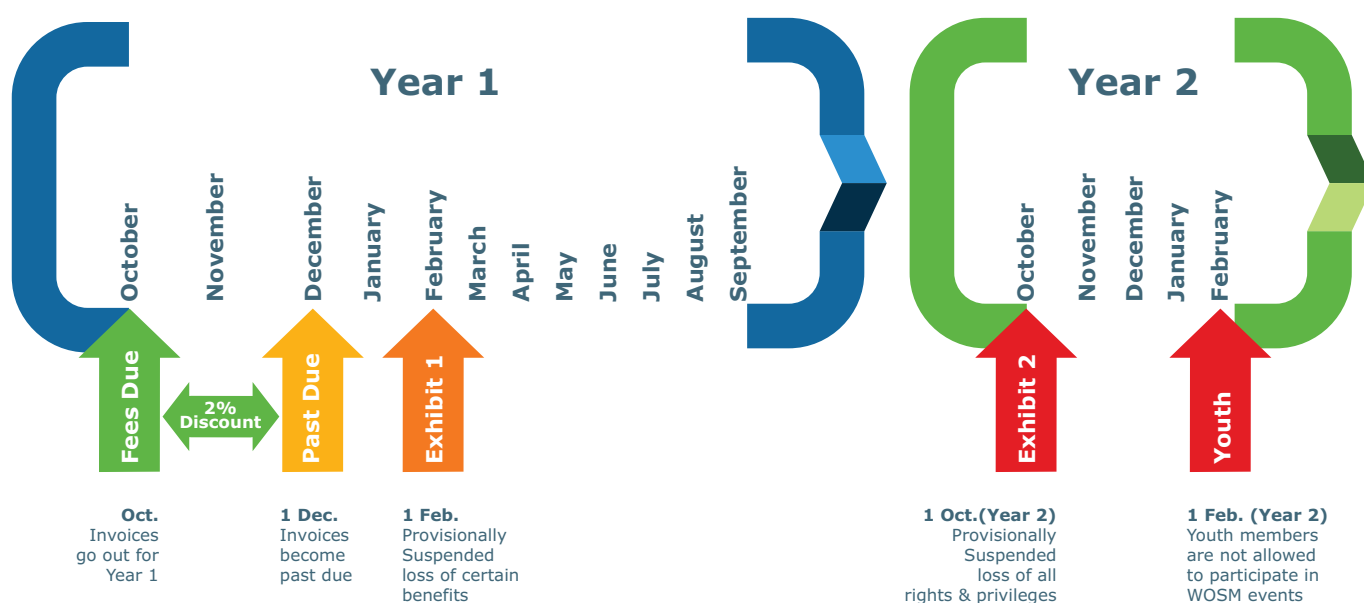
Year 1

October
November
December
January
February
March
April
May
June
July
August
September

Year 2

October
November
December
January
February

Fees Due

2%
Discount

Past Due

Exhibit 1

Exhibit 2

Youth

Oct.
Invoices go out for Year 1

1 Dec.
Invoices become past due

1 Feb.
Provisionally Suspended loss of certain benefits

1 Oct.(Year 2)
Provisionally Suspended loss of all rights & privileges

1 Feb. (Year 2)
Youth members are not allowed to participate in WOSM events